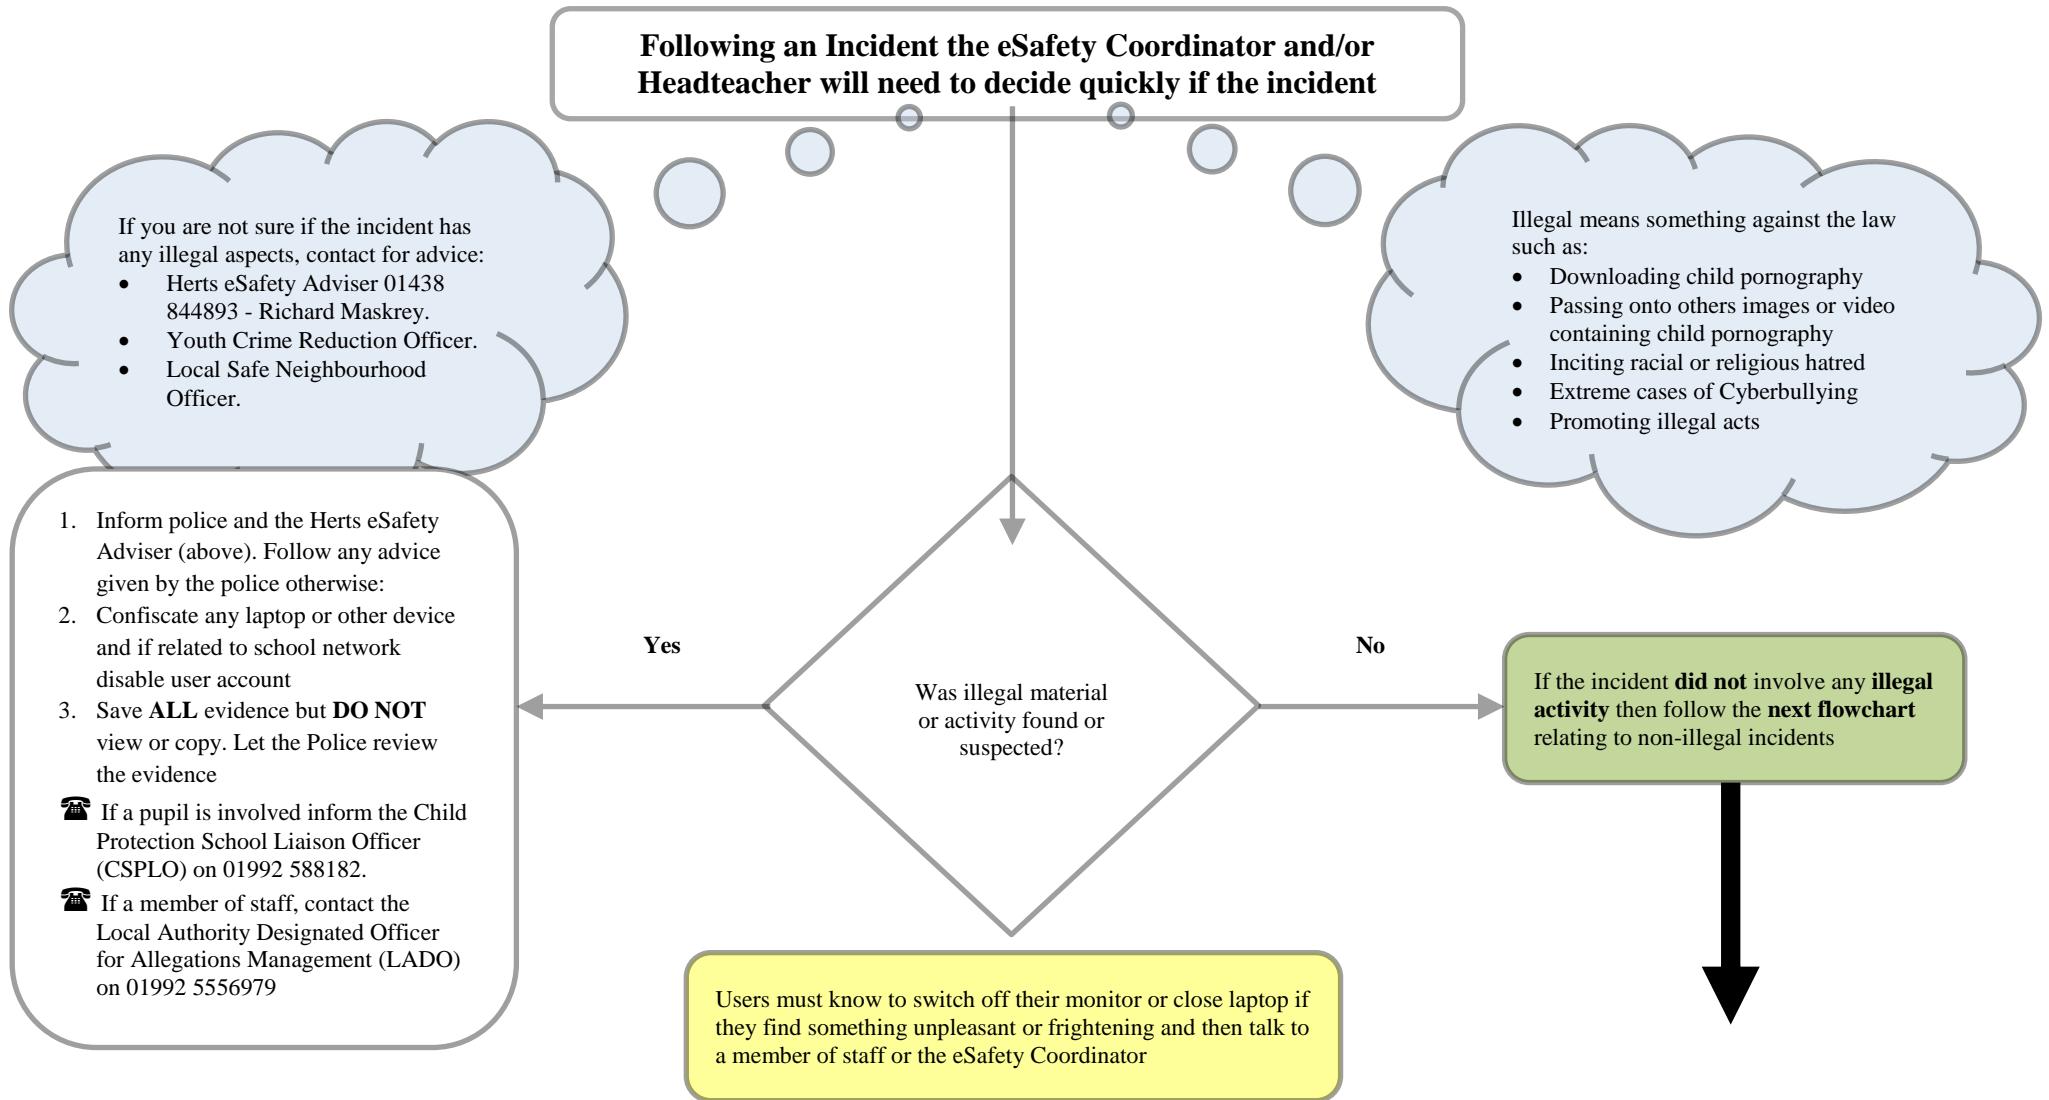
**Following an Incident the eSafety Coordinator and/or Headteacher will need to decide quickly if the incident**

If you are not sure if the incident has any illegal aspects, contact for advice:
- Herts eSafety Adviser 01438 844893 - Richard Maskrey.
- Youth Crime Reduction Officer.
- Local Safe Neighbourhood Officer.

Illegal means something against the law such as:
- Downloading child pornography
- Passing onto others images or video containing child pornography
- Inciting racial or religious hatred
- Extreme cases of Cyberbullying
- Promoting illegal acts

1. Inform police and the Herts eSafety Adviser (above). Follow any advice given by the police otherwise:
2. Confiscate any laptop or other device and if related to school network disable user account
3. Save **ALL** evidence but **DO NOT** view or copy. Let the Police review the evidence

☎ If a pupil is involved inform the Child Protection School Liaison Officer (CSPLO) on 01992 588182.

☎ If a member of staff, contact the Local Authority Designated Officer for Allegations Management (LADO) on 01992 5556979

**Yes**

Was illegal material or activity found or suspected?

**No**

If the incident **did not** involve any **illegal activity** then follow the **next flowchart** relating to non-illegal incidents

Users must know to switch off their monitor or close laptop if they find something unpleasant or frightening and then talk to a member of staff or the eSafety Coordinator